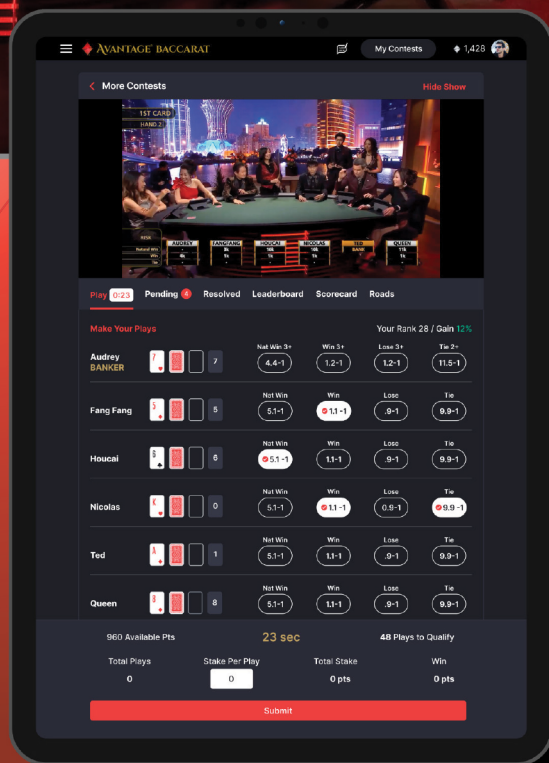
AVANTAGE BACCARAT

My Contests

1,428

More Contests

Hide Show

1ST CARD
HAND 2

AUDREY FANGFANG HOUCAI NICOLAS TED QUEEN

Play 0:23 Pending 4 Resolved Leaderboard Scorecard Roads

Make Your Plays

Your Rank 28 / Gain 12%

| | | Nat Win 3+ | Win 3+ | Lose 3+ | Tie 2+ |
|---|---|---|---|---|---|
| Audrey BANKER | 7 | 4.4-1 | 1.2-1 | 1.2-1 | 11.5-1 |
| | | Nat Win | Win | Lose | Tie |
| Fang Fang | 5 | 5.1-1 | 1.1-1 | .9-1 | 9.9-1 |
| Houcai | 6 | 5.1-1 | 1.1-1 | .9-1 | 9.9-1 |
| Nicolas | 0 | 5.1-1 | 1.1-1 | 0.9-1 | 9.9-1 |
| Ted | 1 | 5.1-1 | 1.1-1 | .9-1 | 9.9-1 |
| Queen | 8 | 5.1-1 | 1.1-1 | .9-1 | 9.9-1 |

960 Available Pts

23 sec

48 Plays to Qualify

| Total Plays | Stake Per Play | Total Stake | Win |
|---|---|---|---|
| 0 | 0 | 0 pts | 0 pts |

Submit